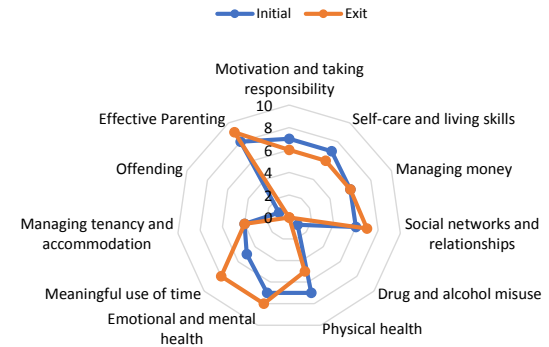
Initial Exit

Motivation and taking responsibility

10
8
6
4
2
0

Self-care and living skills

Managing money

Social networks and relationships

Drug and alcohol misuse

Physical health

Emotional and mental health

Meaningful use of time

Managing tenancy and accommodation

Offending

Effective Parenting